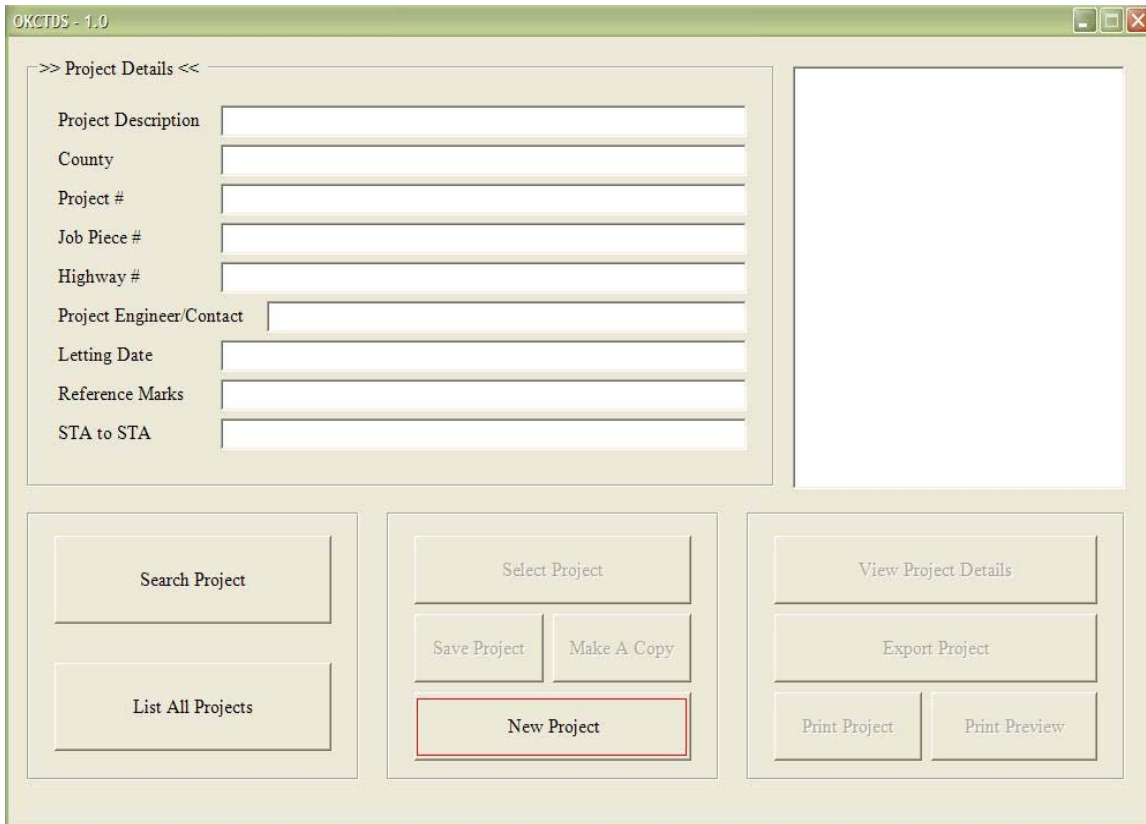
OKCTDS - 1.0

>> Project Details <<

Project Description

County

Project #

Job Piece #

Highway #

Project Engineer/Contact

Letting Date

Reference Marks

STA to STA

Search Project

List All Projects

Select Project

Save Project

Make A Copy

New Project

View Project Details

Export Project

Print Project

Print Preview